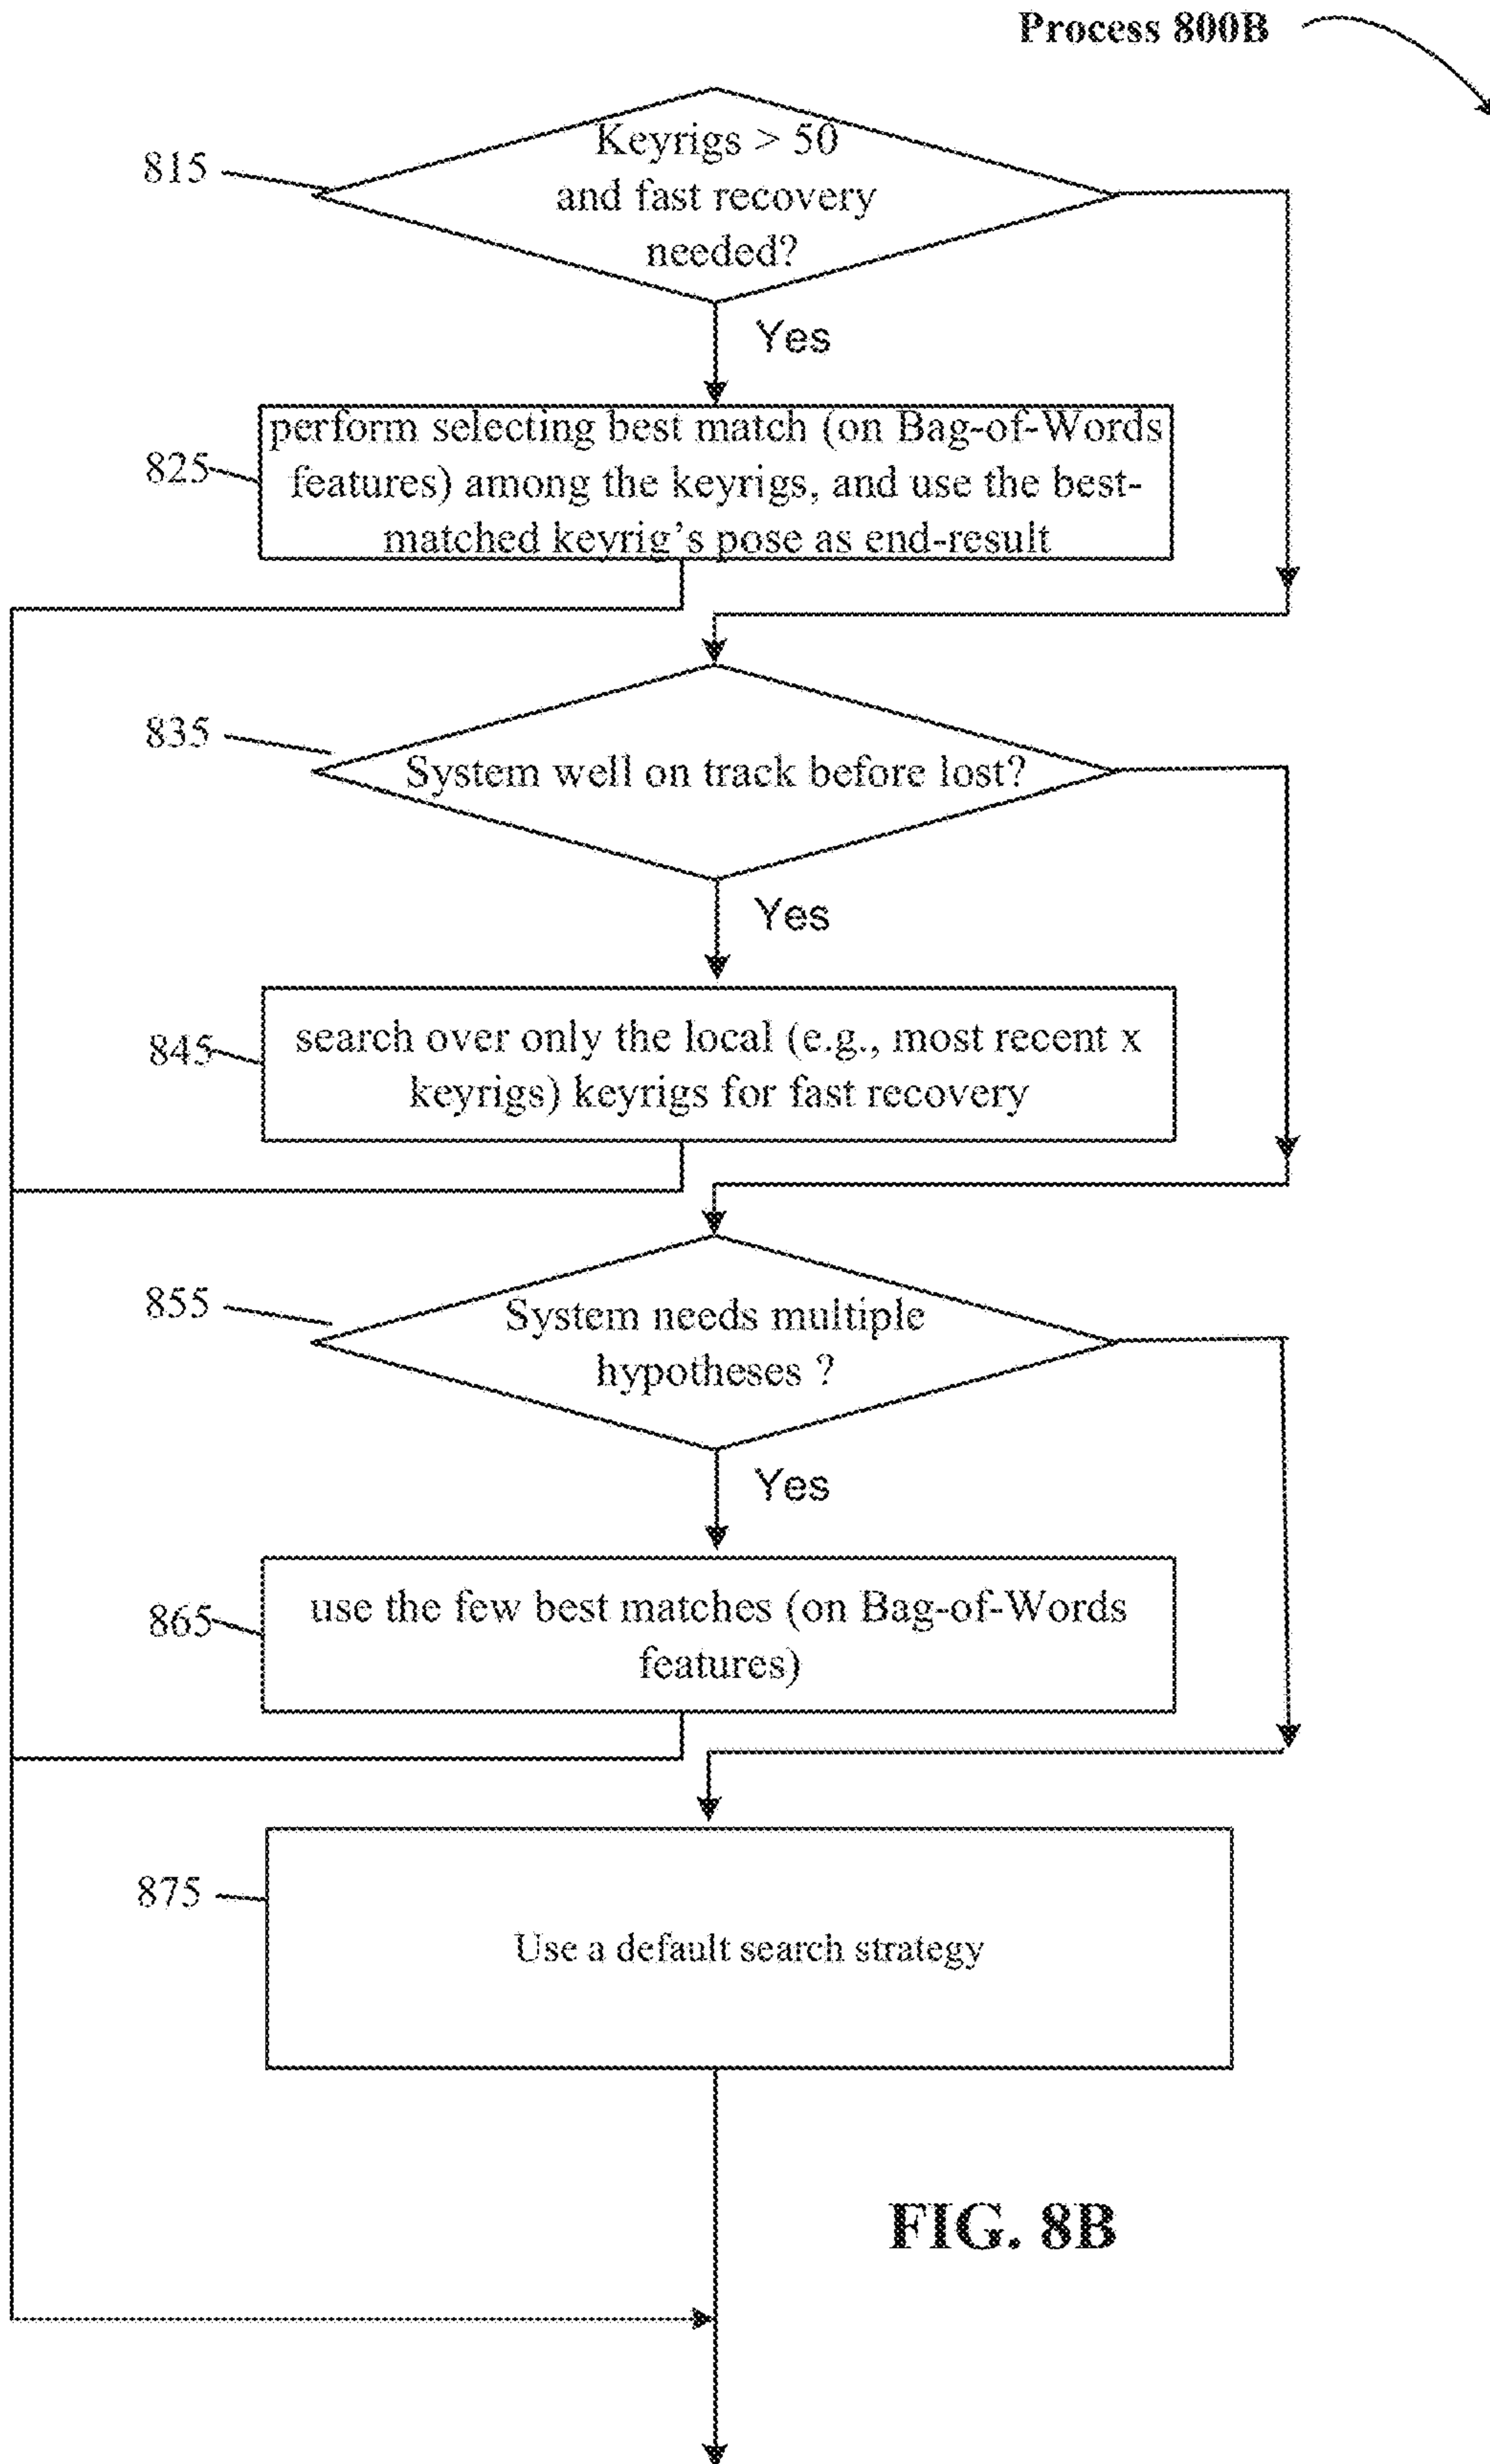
Process 800B

815

Keyrigs > 50 and fast recovery needed?

Yes

825

perform selecting best match (on Bag-of-Words features) among the keyrigs, and use the best-matched keyrig's pose as end-result

835

System well on track before lost?

Yes

845

search over only the local (e.g., most recent x keyrigs) keyrigs for fast recovery

855

System needs multiple hypotheses ?

Yes

865

use the few best matches (on Bag-of-Words features)

875

Use a default search strategy

FIG. 8B